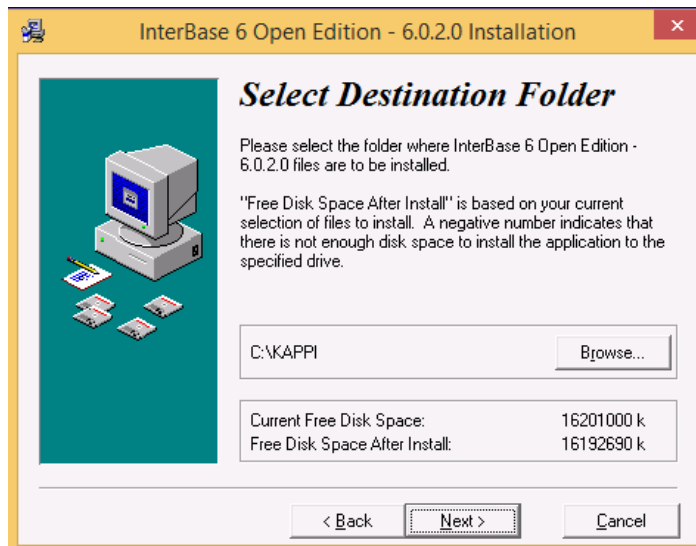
InterBase 6 Open Edition - 6.0.2.0 Installation

Select Destination Folder

Please select the folder where InterBase 6 Open Edition - 6.0.2.0 files are to be installed.

"Free Disk Space After Install" is based on your current selection of files to install. A negative number indicates that there is not enough disk space to install the application to the specified drive.

C:\KAPPI

Browse...

Current Free Disk Space: 16201000 k
Free Disk Space After Install: 16192690 k

< Back Next > Cancel